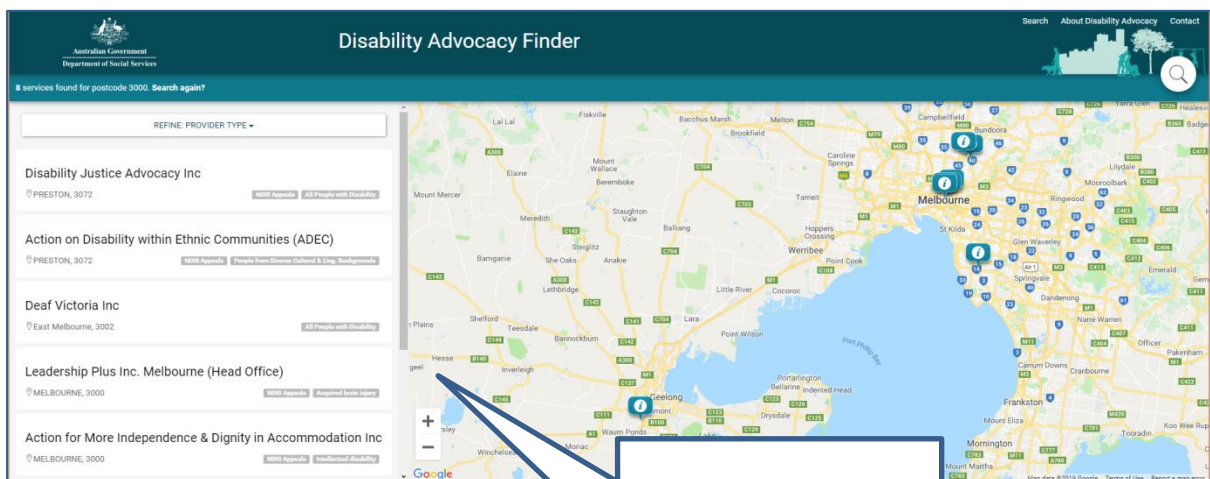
Australian Government
Department of Social Services

Disability Advocacy Finder

Search About Disability Advocacy Contact

8 services found for postcode 3000. Search again?

REFINE: PROVIDER TYPE

Disability Justice Advocacy Inc
PRESTON, 3072
NDIS Appeals All People with Disability

Action on Disability within Ethnic Communities (ADEC)
PRESTON, 3072
NDIS Appeals People from Diverse Cultural & Ling. Backgrounds

Deaf Victoria Inc
East Melbourne, 3002
All People with Disability

Leadership Plus Inc. Melbourne (Head Office)
MELBOURNE, 3000
NDIS Appeals Acquired brain injury

Action for More Independence & Dignity in Accommodation Inc
MELBOURNE, 3000
NDIS Appeals Intellectual disability

Fiskville Bacchus Marsh Melton Brookfield Campbellfield Bundoora Lal Lal Caroline Springs Mount Wallace Elaine Berembroke Tarneit Melbourne Lilydale Mooroolbark Ringwood Mount Mercer Meredith Staughton Vale Balliang Hoppers Crossing Werribee St Kilda Glen Waverley Steiglitz Bamganie She Oaks Anakie Point Cook Emerald Lethbridge Little River Cocoroc Springvale Dandenong Shelford Teesdale Bannockburn Lara Point Wilson Narre Warren Plains Port Phillip Bay Officer Pakenham Hesse Inverleigh Portarlington Bellarine Indented Head Carrum Downs Cranbourne geel Geelong Drysdale Frankston Waurn Ponds Moriac Winchelsea Mount Eliza Mornington Tooradin Koo Wee Rup Mount Martha Yarra Glen Healesville Badger

Google Map data ©2018 Google Terms of Use Report a map error